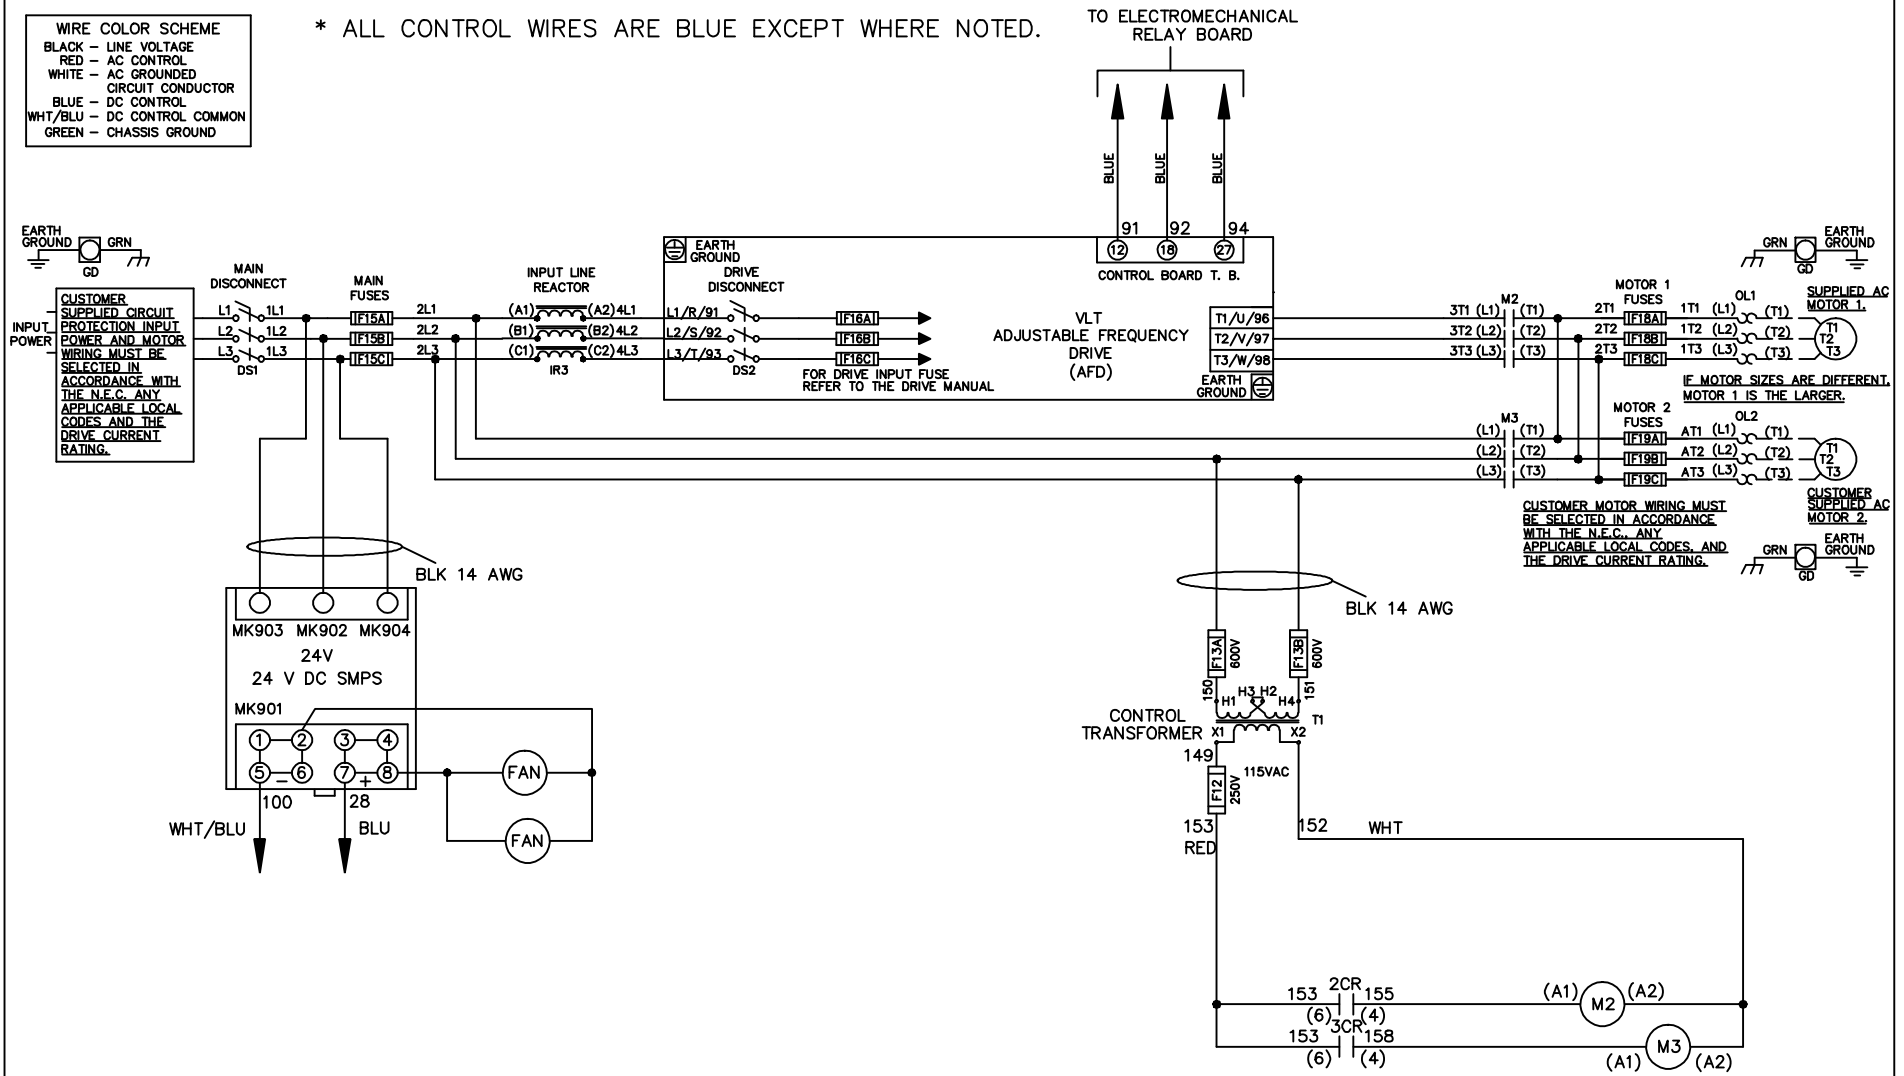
WIRE COLOR SCHEME
BLACK – LINE VOLTAGE
RED – AC CONTROL
WHITE – AC GROUNDED CIRCUIT CONDUCTOR
BLUE – DC CONTROL
WHT/BLU – DC CONTROL COMMON
GREEN – CHASSIS GROUND

* ALL CONTROL WIRES ARE BLUE EXCEPT WHERE NOTED.

TO ELECTROMECHANICAL RELAY BOARD

BLUE BLUE BLUE

91 92 94

12 18 27

CONTROL BOARD T. B.

EARTH GROUND GRN GD

INPUT POWER

CUSTOMER SUPPLIED CIRCUIT PROTECTION INPUT POWER AND MOTOR WIRING MUST BE SELECTED IN ACCORDANCE WITH THE N.E.C. ANY APPLICABLE LOCAL CODES AND THE DRIVE CURRENT RATING.

MAIN DISCONNECT
L1 1L1
L2 1L2
L3 1L3
DS1

MAIN FUSES
F15A
F15B
F15C

2L1 2L2 2L3

INPUT LINE REACTOR
(A1) (A2) 4L1
(B1) (B2) 4L2
(C1) (C2) 4L3
IR3

EARTH GROUND
DRIVE DISCONNECT
L1/R/91
L2/S/92
L3/T/93
DS2

F16A
F16B
F16C

FOR DRIVE INPUT FUSE REFER TO THE DRIVE MANUAL

VLT ADJUSTABLE FREQUENCY DRIVE (AFD)

T1/U/96
T2/V/97
T3/W/98
EARTH GROUND

3T1 (L1) M2 (T1)
3T2 (L2) (T2)
3T3 (L3) (T3)

MOTOR 1 FUSES
2T1 F18A 1T1 (L1) OL1 (T1)
2T2 F18B 1T2 (L2) (T2)
2T3 F18C 1T3 (L3) (T3)

T1 T2 T3

SUPPLIED AC MOTOR 1.

GRN EARTH GROUND GD

IF MOTOR SIZES ARE DIFFERENT, MOTOR 1 IS THE LARGER.

M3
(L1) (T1)
(L2) (T2)
(L3) (T3)

MOTOR 2 FUSES
F19A AT1 (L1) OL2 (T1)
F19B AT2 (L2) (T2)
F19C AT3 (L3) (T3)

T1 T2 T3

CUSTOMER SUPPLIED AC MOTOR 2.

CUSTOMER MOTOR WIRING MUST BE SELECTED IN ACCORDANCE WITH THE N.E.C., ANY APPLICABLE LOCAL CODES, AND THE DRIVE CURRENT RATING.

GRN EARTH GROUND GD

BLK 14 AWG

MK903 MK902 MK904
24V
24 V DC SMPS
MK901
1 2 3 4
5 – 6 7 + 8
100 28
WHT/BLU BLU

FAN
FAN

BLK 14 AWG

F13A 600V
F13B 600V
150 151
H1 H3 H2 H4
CONTROL TRANSFORMER
T1
X1 X2
149
F12 250V
115VAC
153 RED
152 WHT

153 2CR 155
(6) (4)
(A1) M2 (A2)
153 3CR 158
(6) (4)
(A1) M3 (A2)